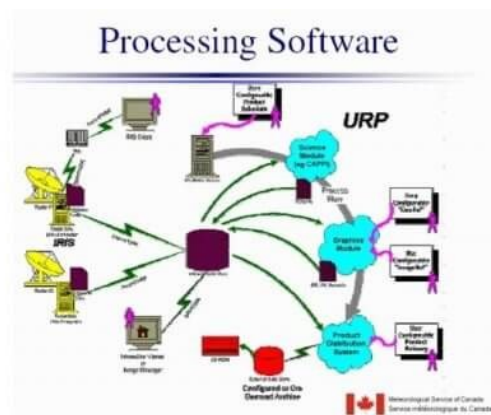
Processing Software

URP

IRIS

Science Module (eg CAPPI)

Graphics Module

Product Distribution System

Configured to On Demand Archive

Meteorological Service of Canada
Service météorologique du Canada

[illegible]